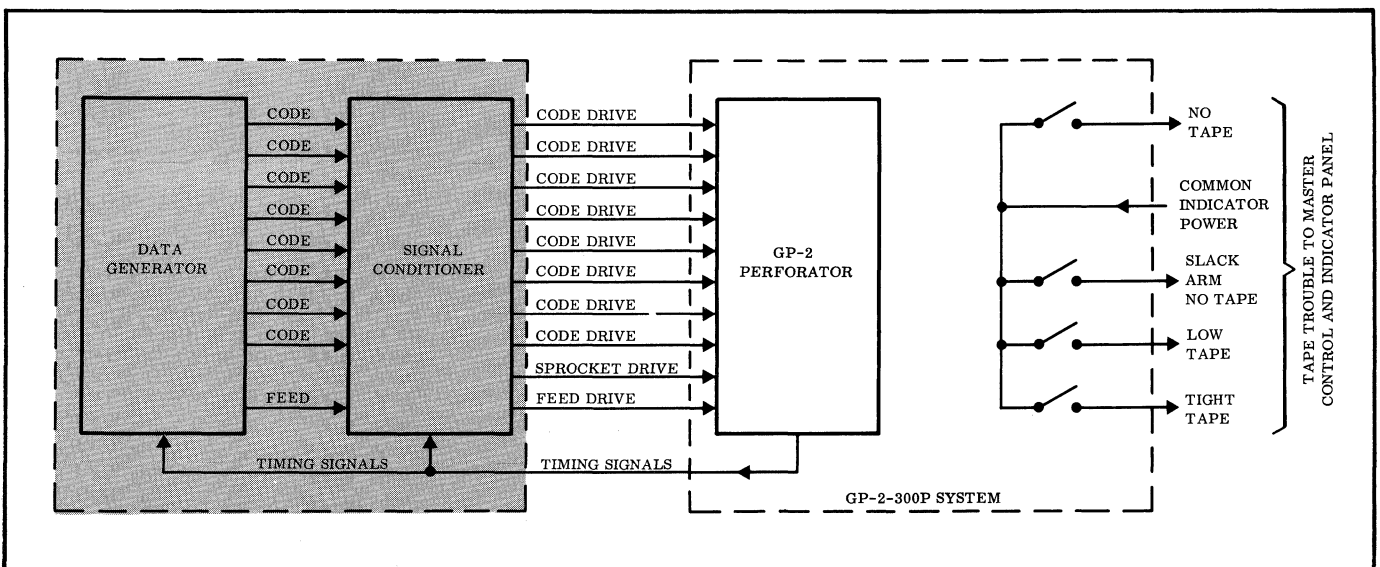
DATA GENERATOR

CODE
CODE
CODE
CODE
CODE
CODE
CODE
CODE
FEED

SIGNAL CONDITIONER

CODE DRIVE
CODE DRIVE
CODE DRIVE
CODE DRIVE
CODE DRIVE
CODE DRIVE
CODE DRIVE
CODE DRIVE
SPROCKET DRIVE
FEED DRIVE

TIMING SIGNALS
TIMING SIGNALS

GP-2 PERFORATOR

NO TAPE
COMMON INDICATOR POWER
SLACK ARM NO TAPE
LOW TAPE
TIGHT TAPE

GP-2-300P SYSTEM

TAPE TROUBLE TO MASTER CONTROL AND INDICATOR PANEL